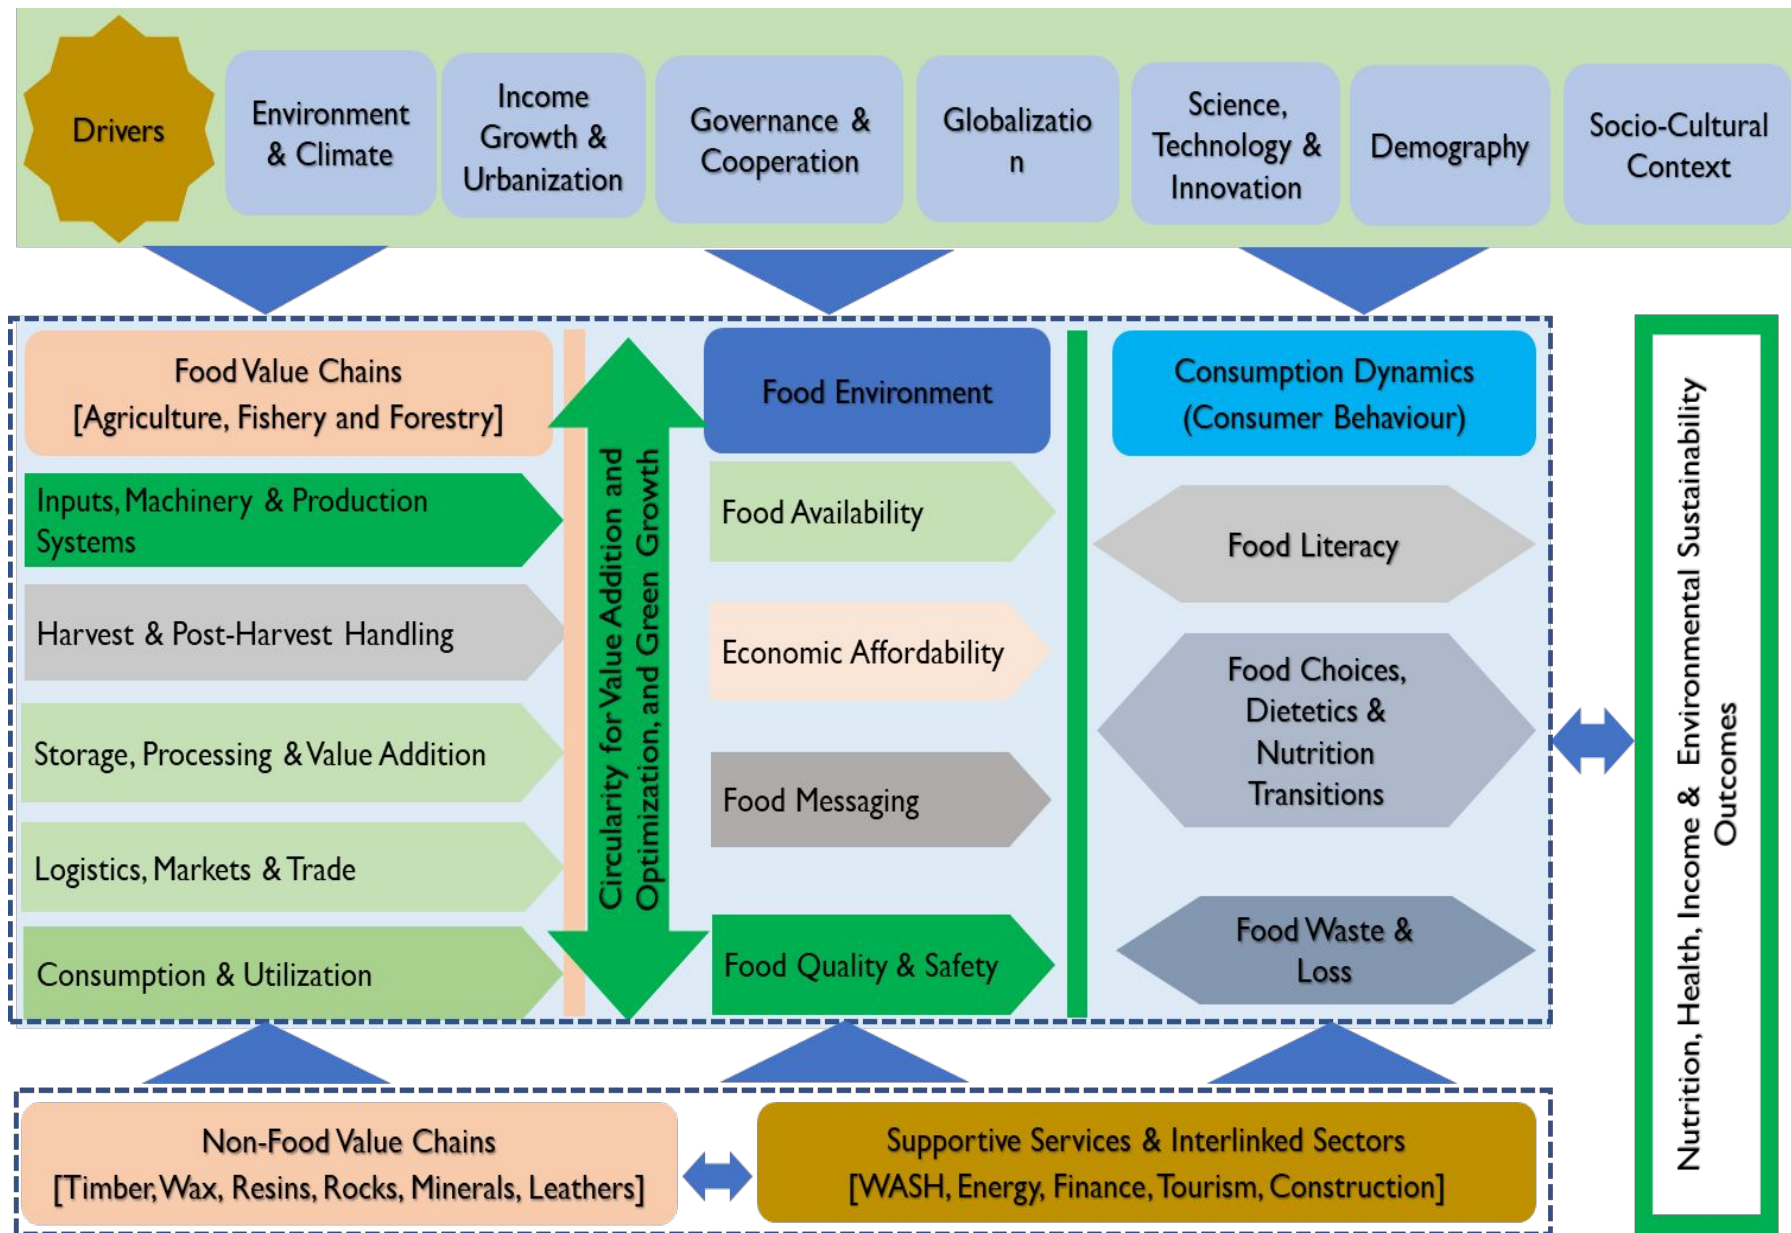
Drivers

Environment & Climate

Income Growth & Urbanization

Governance & Cooperation

Globalizatio n

Science, Technology & Innovation

Demography

Socio-Cultural Context

Food Value Chains [Agriculture, Fishery and Forestry]

Inputs, Machinery & Production Systems

Harvest & Post-Harvest Handling

Storage, Processing & Value Addition

Logistics, Markets & Trade

Consumption & Utilization

Circularity for Value Addition and Optimization, and Green Growth

Food Environment

Food Availability

Economic Affordability

Food Messaging

Food Quality & Safety

Consumption Dynamics (Consumer Behaviour)

Food Literacy

Food Choices, Dietetics & Nutrition Transitions

Food Waste & Loss

Nutrition, Health, Income & Environmental Sustainability Outcomes

Non-Food Value Chains [Timber, Wax, Resins, Rocks, Minerals, Leathers]

Supportive Services & Interlinked Sectors [WASH, Energy, Finance, Tourism, Construction]